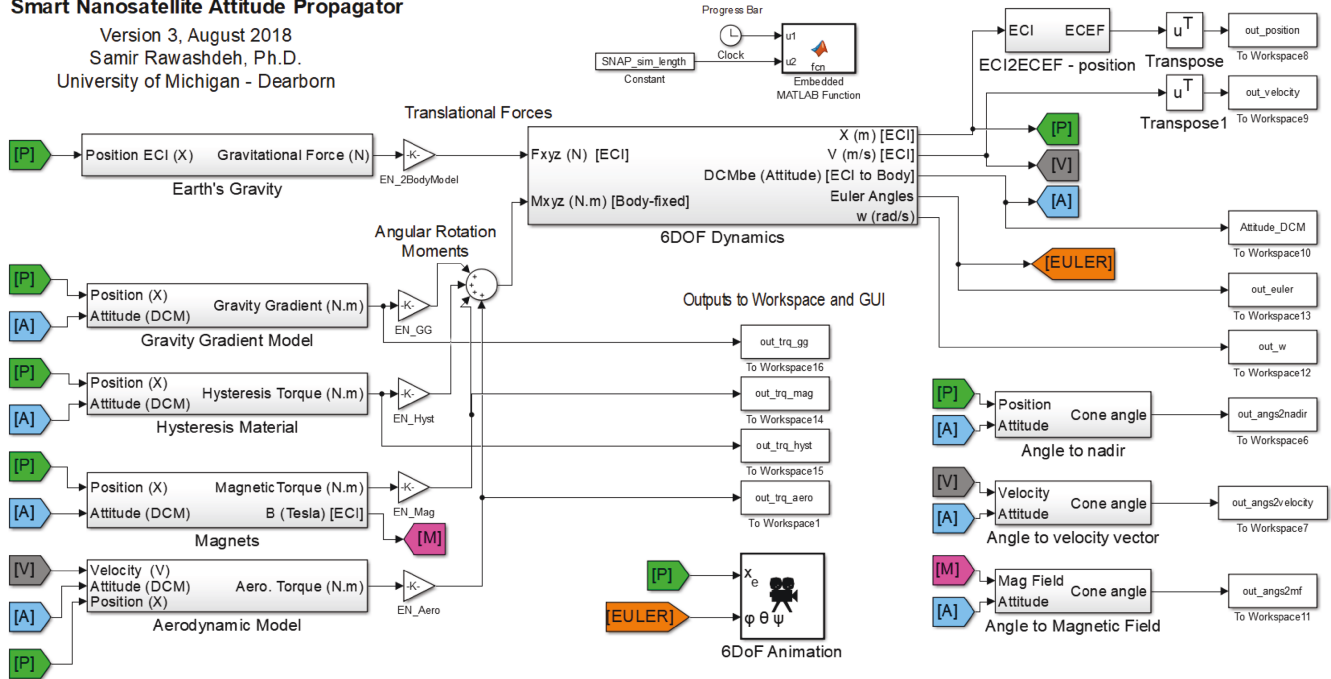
Smart Nanosatellite Attitude Propagator
Version 3, August 2018
Samir Rawashdeh, Ph.D.
University of Michigan - Dearborn

Progress Bar
Clock
SNAP_sim_length
Constant
u1
u2
fcn
Embedded MATLAB Function

ECI ECEF
ECI2ECEF - position
$u^T$
Transpose
out_position
To Workspace8
$u^T$
Transpose1
out_velocity
To Workspace9

Translational Forces
[P]
Position ECI (X) Gravitational Force (N)
Earth's Gravity
-K-
EN_2BodyModel
Fxyz (N) [ECI]
Mxyz (N.m) [Body-fixed]
X (m) [ECI]
V (m/s) [ECI]
DCMbe (Attitude) [ECI to Body]
Euler Angles
w (rad/s)
6DOF Dynamics
[P]
[V]
[A]
Attitude_DCM
To Workspace10
[EULER]
out_euler
To Workspace13
out_w
To Workspace12

Angular Rotation Moments
[P]
Position (X)
[A]
Attitude (DCM) Gravity Gradient (N.m)
Gravity Gradient Model
-K-
EN_GG
Outputs to Workspace and GUI
out_trq_gg
To Workspace16
[P]
Position (X)
[A]
Attitude (DCM) Hysteresis Torque (N.m)
Hysteresis Material
-K-
EN_Hyst
out_trq_mag
To Workspace14
out_trq_hyst
To Workspace15
[P]
Position (X) Magnetic Torque (N.m)
[A]
Attitude (DCM) B (Tesla) [ECI]
Magnets
-K-
EN_Mag
[M]
out_trq_aero
To Workspace1
[V]
Velocity (V)
Attitude (DCM) Aero. Torque (N.m)
[A]
Position (X)
Aerodynamic Model
-K-
EN_Aero
[P]

[P]
Position Cone angle
[A]
Attitude
Angle to nadir
out_angs2nadir
To Workspace6
[V]
Velocity Cone angle
[A]
Attitude
Angle to velocity vector
out_angs2velocity
To Workspace7
[M]
Mag Field Cone angle
[A]
Attitude
Angle to Magnetic Field
out_angs2mf
To Workspace11

[P]
$x_e$
[EULER]
φ θ ψ
6DoF Animation